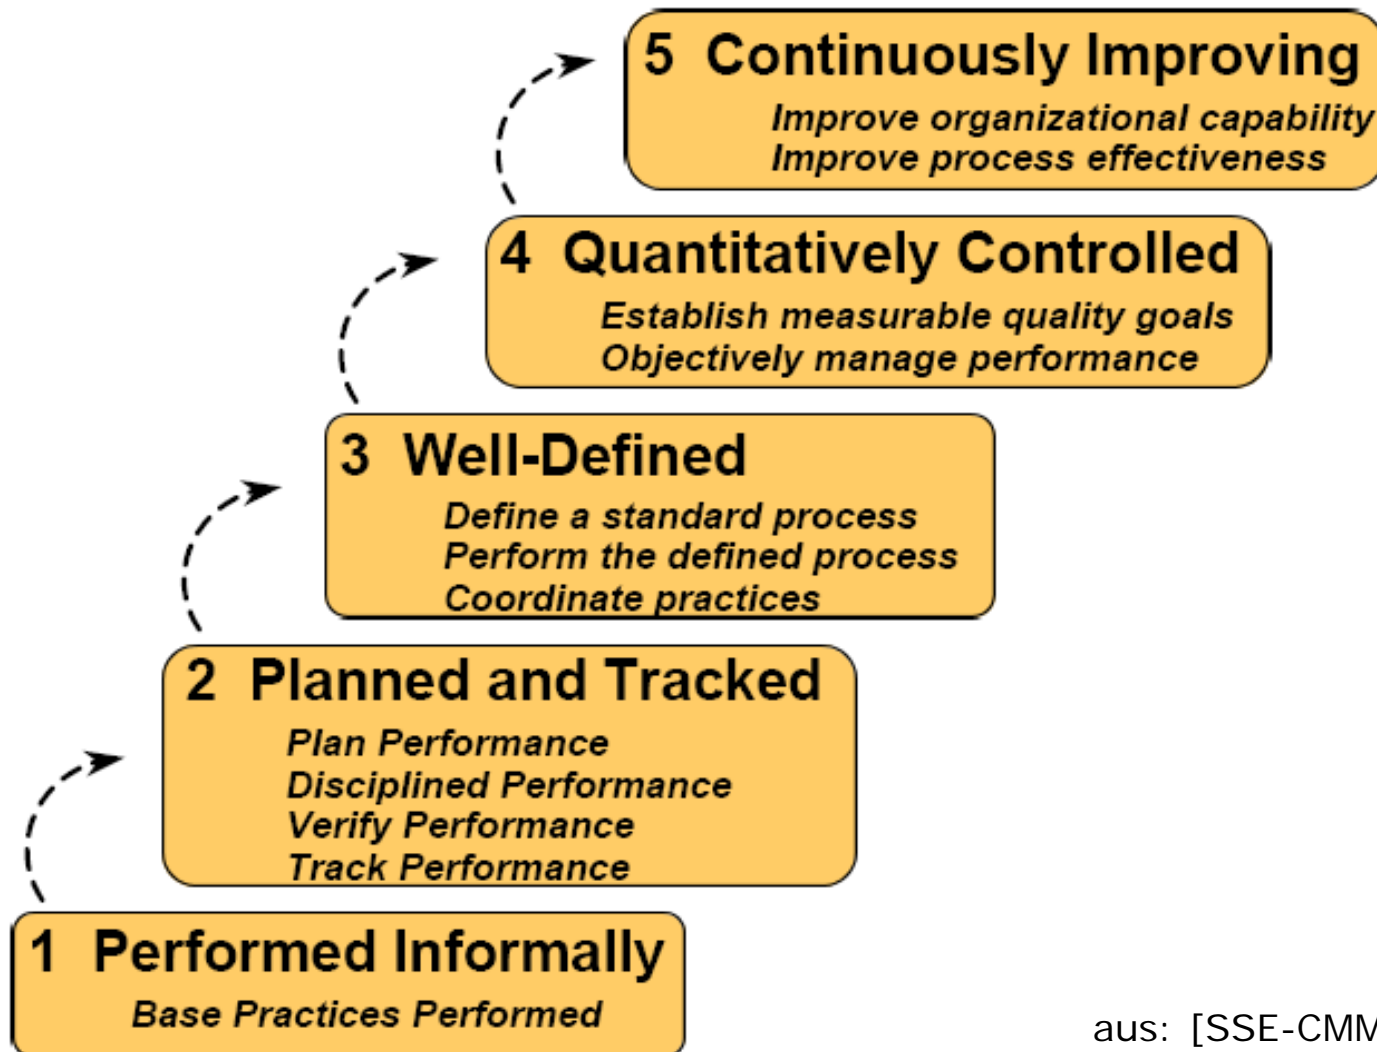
5 Continuously Improving
Improve organizational capability
Improve process effectiveness

4 Quantitatively Controlled
Establish measurable quality goals
Objectively manage performance

3 Well-Defined
Define a standard process
Perform the defined process
Coordinate practices

2 Planned and Tracked
Plan Performance
Disciplined Performance
Verify Performance
Track Performance

1 Performed Informally
Base Practices Performed

aus: [SSE-CMM